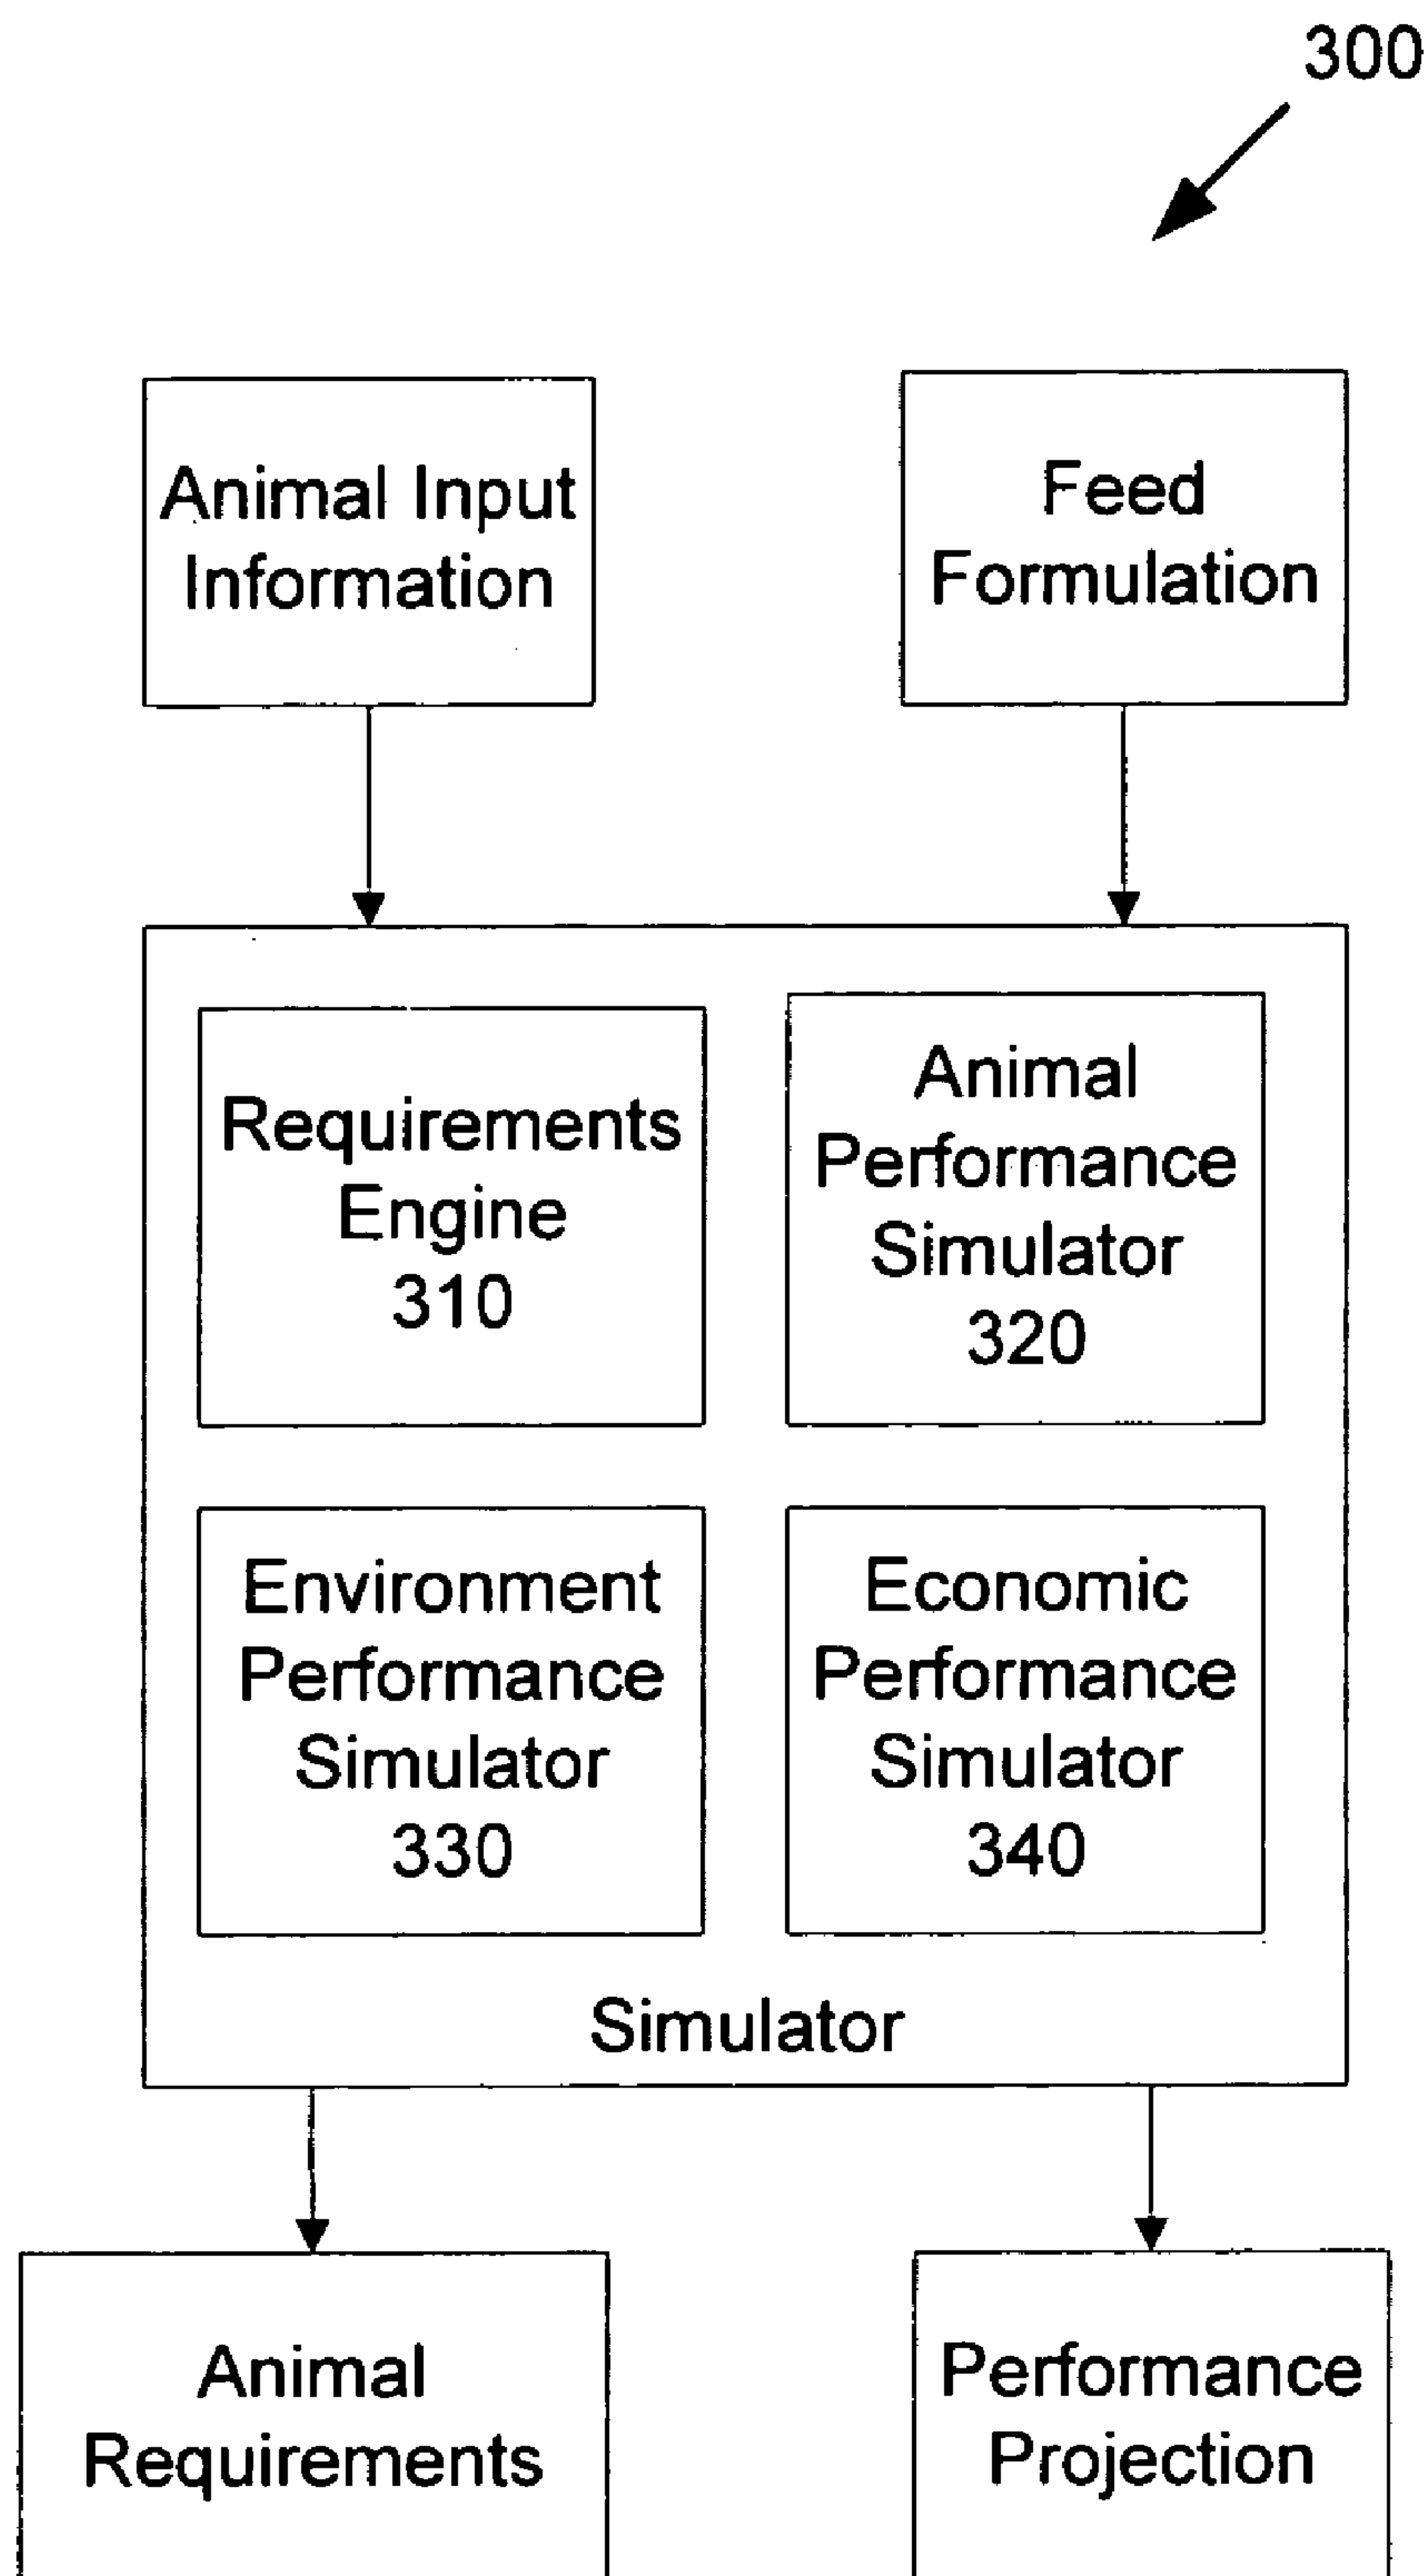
300

Animal Input Information

Feed Formulation

Requirements Engine 310

Animal Performance Simulator 320

Environment Performance Simulator 330

Economic Performance Simulator 340

Simulator

Animal Requirements

Performance Projection